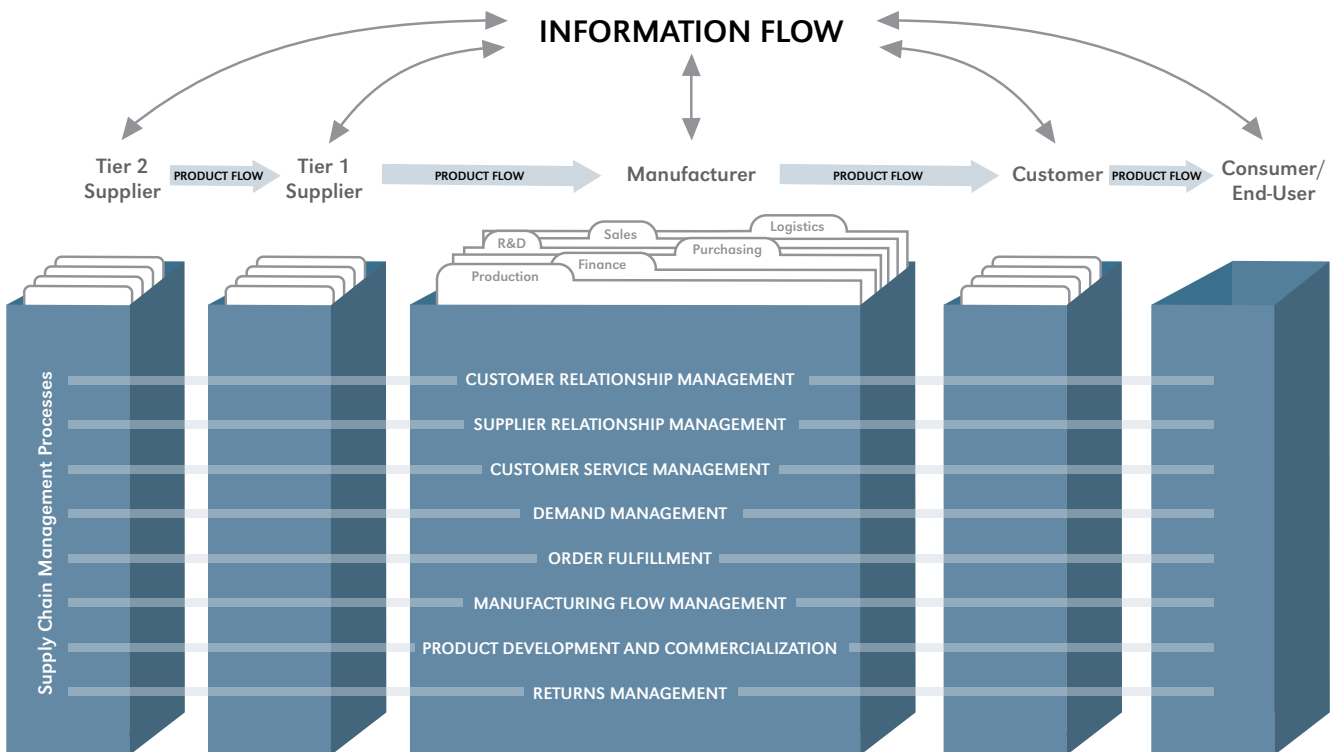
INFORMATION FLOW

Tier 2 Supplier PRODUCT FLOW Tier 1 Supplier PRODUCT FLOW Manufacturer PRODUCT FLOW Customer PRODUCT FLOW Consumer/ End-User

Logistics
Sales
R&D
Purchasing
Finance
Production

Supply Chain Management Processes

CUSTOMER RELATIONSHIP MANAGEMENT
SUPPLIER RELATIONSHIP MANAGEMENT
CUSTOMER SERVICE MANAGEMENT
DEMAND MANAGEMENT
ORDER FULFILLMENT
MANUFACTURING FLOW MANAGEMENT
PRODUCT DEVELOPMENT AND COMMERCIALIZATION
RETURNS MANAGEMENT